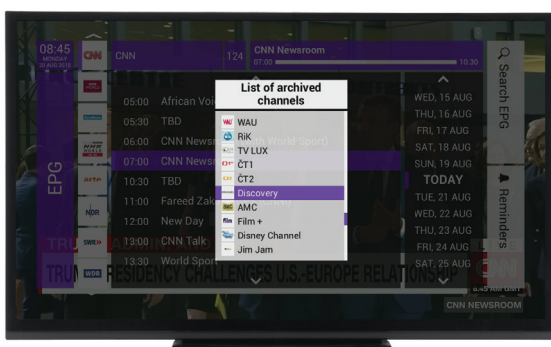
08:45
MONDAY
20 AUG 2018

CNN

CNN 124

CNN Newsroom
07:00 10:30

EPG

05:00 African Voi
05:30 TBD
06:00 CNN News
07:00 CNN News
10:30 TBD
11:00 Fareed Zak
12:00 New Day
13:00 CNN Talk
13:30 World Spor

NDR
SWR
WDR

List of archived channels

WAU
RiK
TV LUX
ČT1
ČT2
Discovery
AMC
Film +
Disney Channel
Jim Jam

World Sport)

WED, 15 AUG
THU, 16 AUG
FRI, 17 AUG
SAT, 18 AUG
SUN, 19 AUG
TODAY
TUE, 21 AUG
WED, 22 AUG
THU, 23 AUG
FRI, 24 AUG
SAT, 25 AUG

Search EPG
Reminders

TRUMP PRESIDENCY CHALLENGES U.S.-EUROPE RELATIONSHIP

CNN NEWSROOM